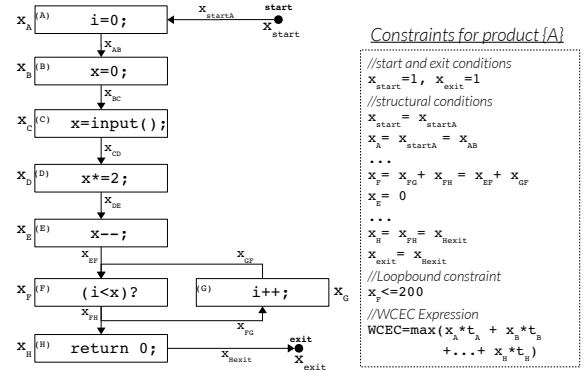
$x_A$ (A) i=0; $x_{startA}$ start $x_{start}$

$x_{AB}$

$x_B$ (B) x=0;

$x_{BC}$

$x_C$ (C) x=input();

$x_{CD}$

$x_D$ (D) x*=2;

$x_{DE}$

$x_E$ (E) x--;

$x_{EF}$ $x_{GF}$

$x_F$ (F) (i<x)? (G) i++; $x_G$

$x_{FH}$ $x_{FG}$

$x_H$ (H) return 0; $x_{Hexit}$ exit $x_{exit}$

Constraints for product {A}

//start and exit conditions
$x_{start}$=1, $x_{exit}$=1
//structural conditions
$x_{start}$ = $x_{startA}$
$x_A$= $x_{startA}$ = $x_{AB}$
...
$x_F$= $x_{FG}$ + $x_{FH}$ = $x_{EF}$+ $x_{GF}$
$x_E$= 0
...
$x_H$= $x_{FH}$= $x_{Hexit}$
$x_{exit}$= $x_{Hexit}$
//Loopbound constraint
$x_F$<=200
//WCEC Expression
WCEC=max($x_A$*$t_A$ + $x_B$*$t_B$ +...+ $x_H$*$t_H$)